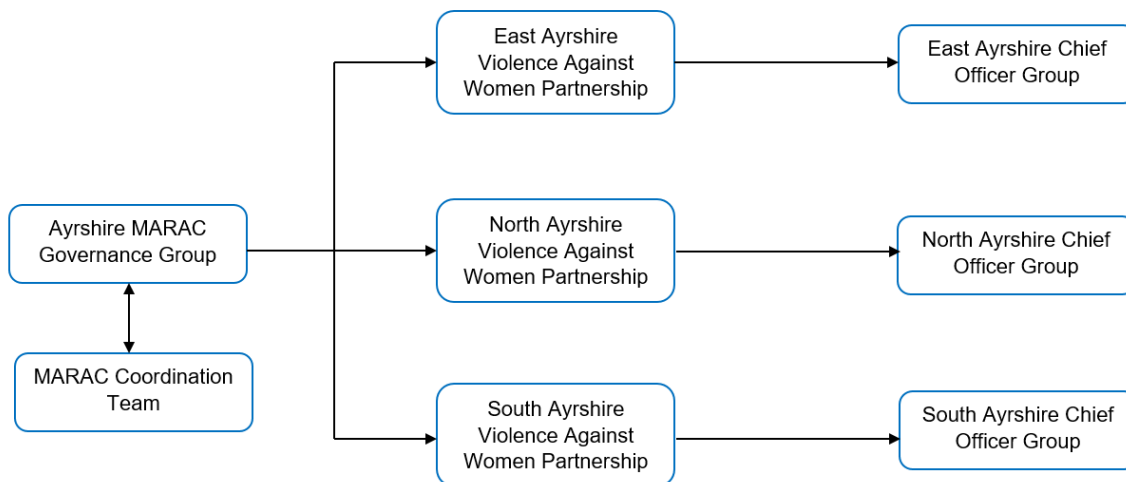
Ayrshire MARAC Governance Group

MARAC Coordination Team

East Ayrshire Violence Against Women Partnership

East Ayrshire Chief Officer Group

North Ayrshire Violence Against Women Partnership

North Ayrshire Chief Officer Group

South Ayrshire Violence Against Women Partnership

South Ayrshire Chief Officer Group